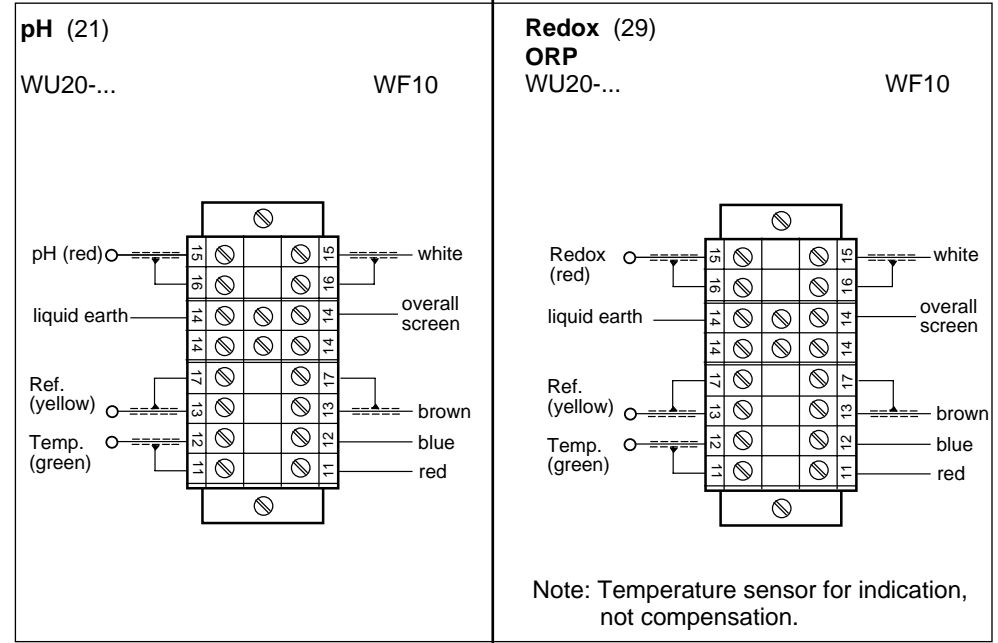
**pH** (21)

WU20-... WF10

pH (red)

liquid earth

Ref. (yellow)

Temp. (green)

15 16 14 14 17 13 12 11

15 16 14 14 17 13 12 11

white

overall screen

brown

blue

red

**Redox** (29)
**ORP**

WU20-... WF10

Redox (red)

liquid earth

Ref. (yellow)

Temp. (green)

15 16 14 14 17 13 12 11

15 16 14 14 17 13 12 11

white

overall screen

brown

blue

red

Note: Temperature sensor for indication, not compensation.